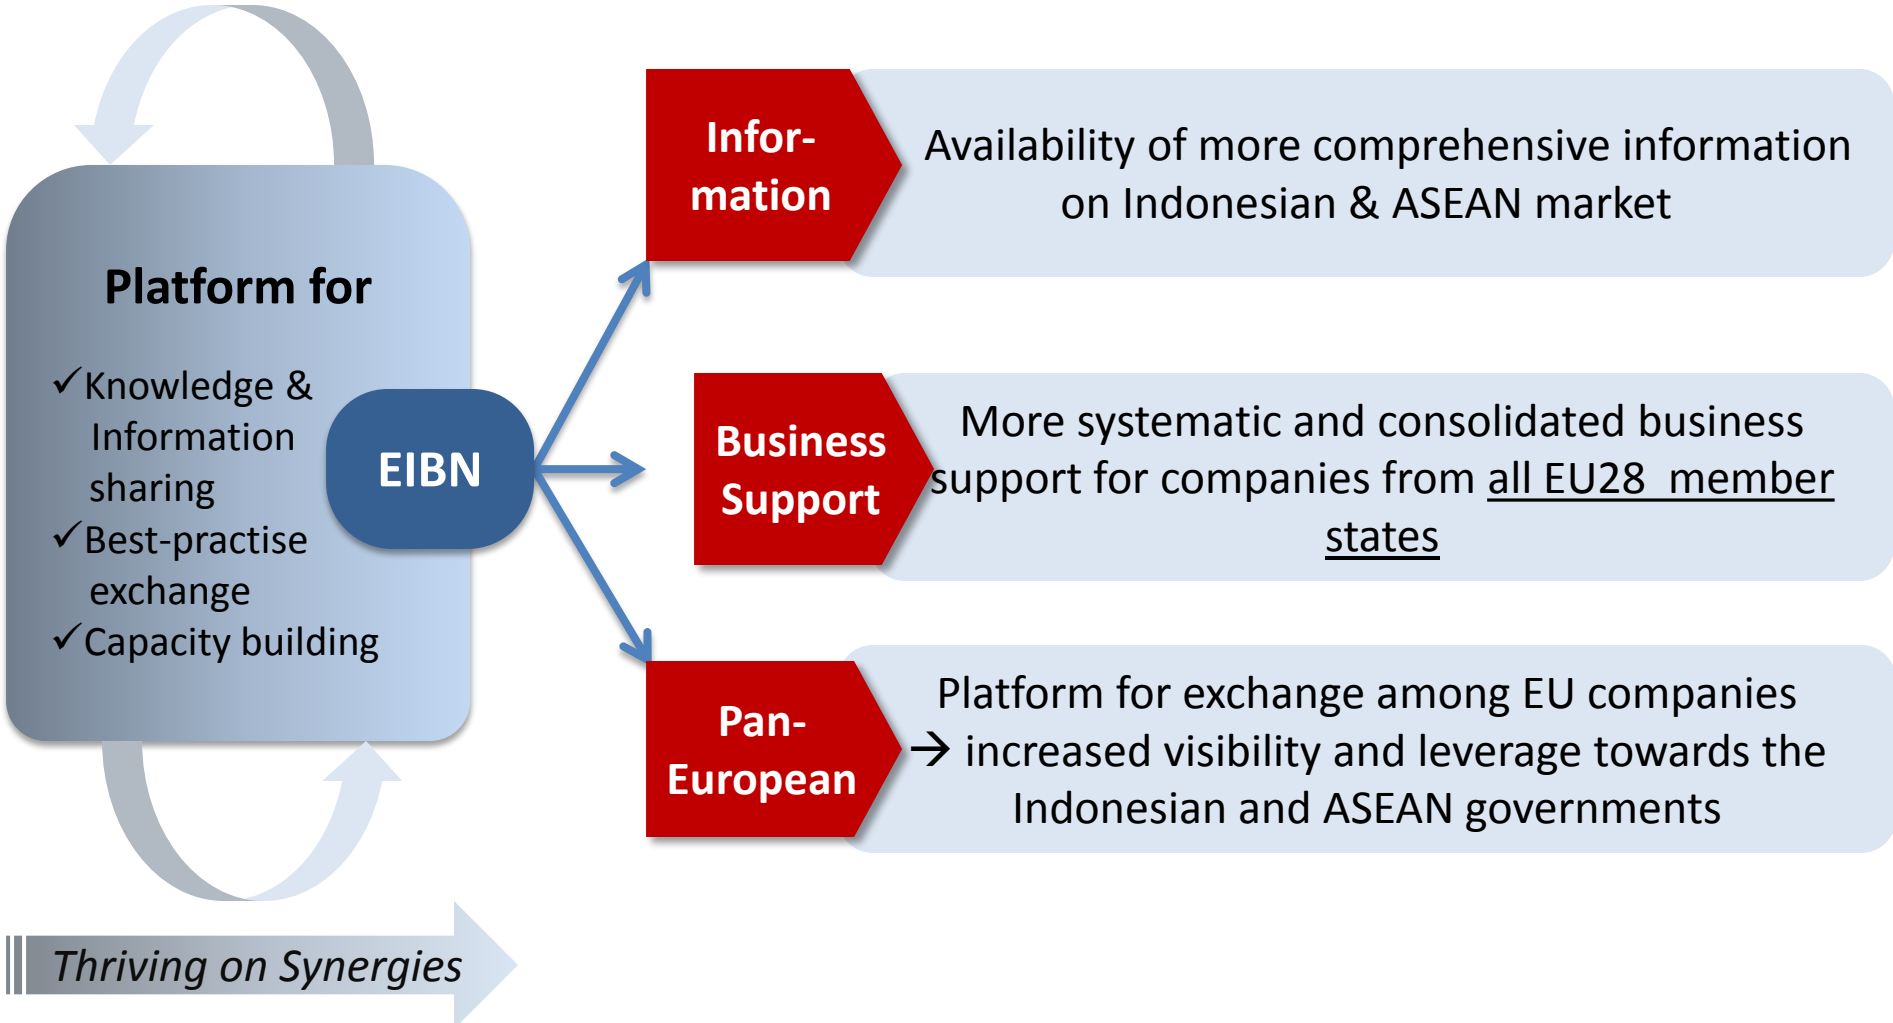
Platform for

✓Knowledge & Information sharing
✓Best-practise exchange
✓Capacity building

EIBN

Information

Availability of more comprehensive information on Indonesian & ASEAN market

Business Support

More systematic and consolidated business support for companies from all EU28 member states

Pan-European

Platform for exchange among EU companies → increased visibility and leverage towards the Indonesian and ASEAN governments

Thriving on Synergies